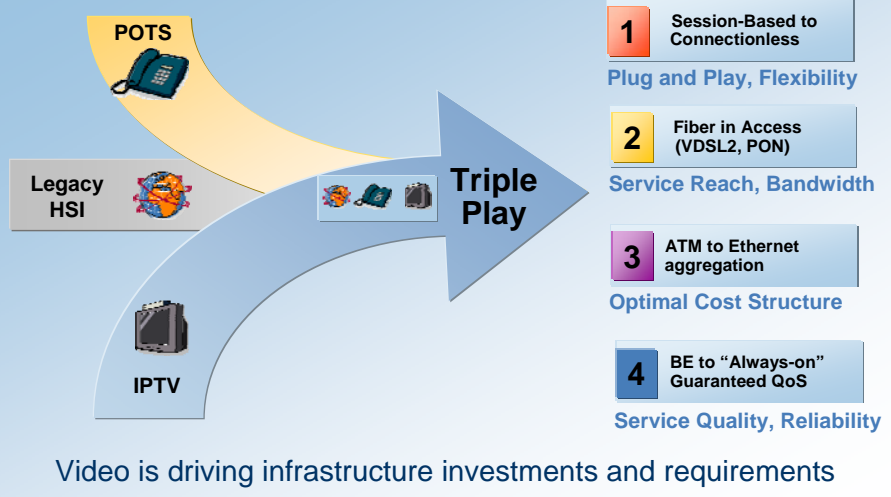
POTS

Legacy HSI

IPTV

Triple Play

1 Session-Based to Connectionless

Plug and Play, Flexibility

2 Fiber in Access (VDSL2, PON)

Service Reach, Bandwidth

3 ATM to Ethernet aggregation

Optimal Cost Structure

4 BE to “Always-on” Guaranteed QoS

Service Quality, Reliability

Video is driving infrastructure investments and requirements